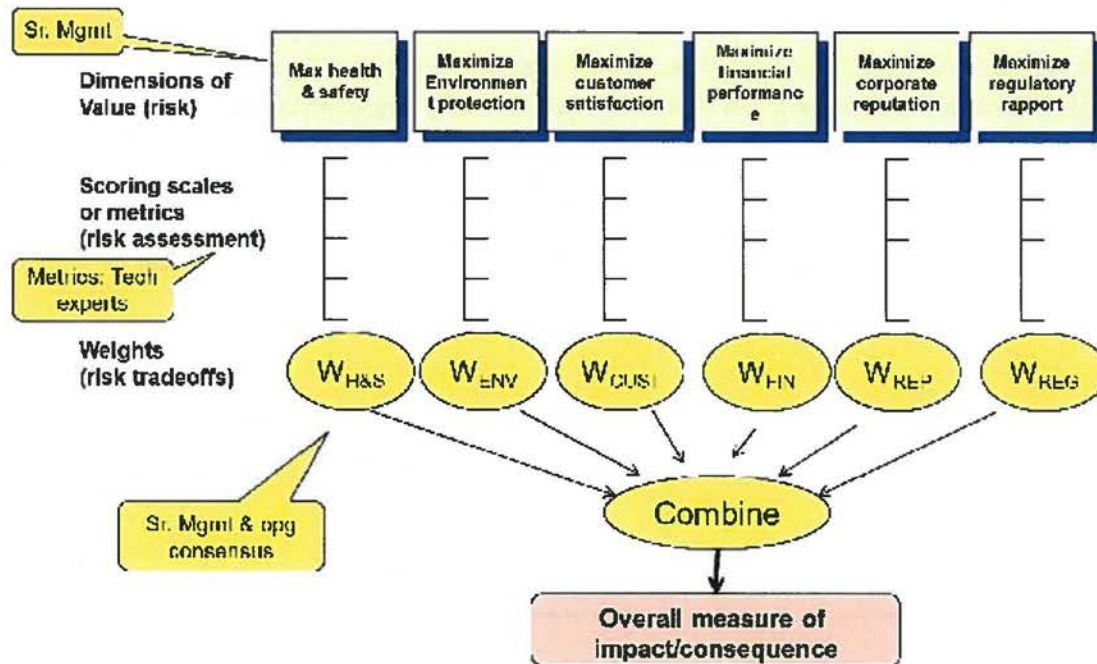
Sr. Mgmt

Dimensions of Value (risk)

Max health & safety

Maximize Environmen t protection

Maximize customer satisfaction

Maximize financial performanc e

Maximize corporate reputation

Maximize regulatory rapport

Scoring scales or metrics (risk assessment)

Metrics: Tech experts

Weights (risk tradeoffs)

$W_{H\&S}$

$W_{ENV}$

$W_{CUST}$

$W_{FIN}$

$W_{REP}$

$W_{REG}$

Sr. Mgmt & opg consensus

Combine

Overall measure of impact/consequence